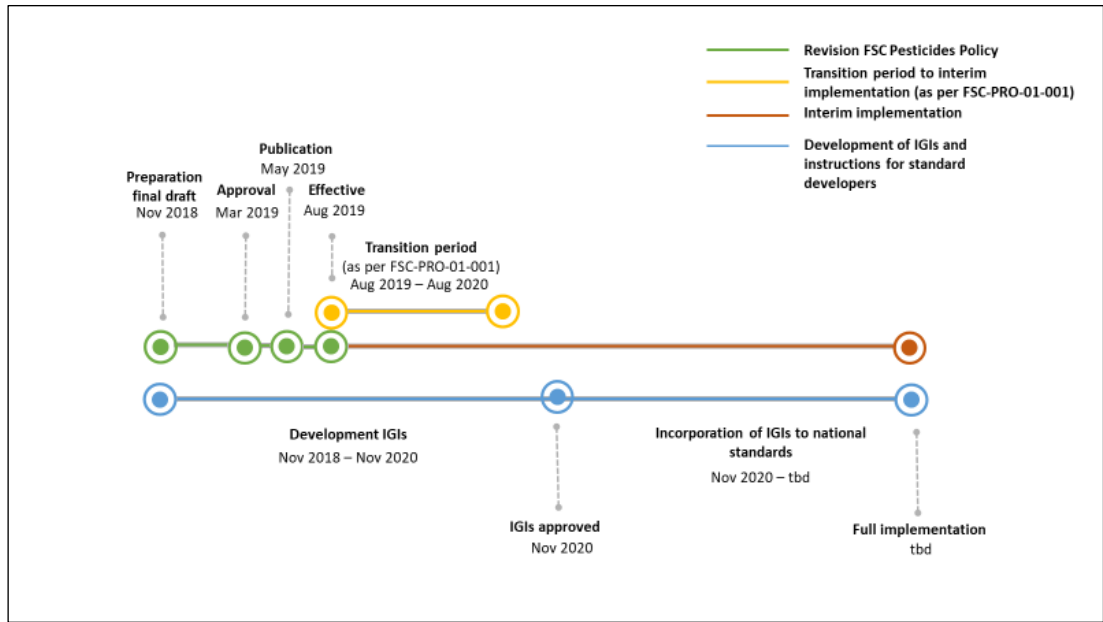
Revision FSC Pesticides Policy

Transition period to interim implementation (as per FSC-PRO-01-001)

Interim implementation

Development of IGIs and instructions for standard developers

Preparation final draft
Nov 2018

Approval
Mar 2019

Publication
May 2019

Effective
Aug 2019

Transition period
(as per FSC-PRO-01-001)
Aug 2019 – Aug 2020

Development IGIs
Nov 2018 – Nov 2020

Incorporation of IGIs to national standards
Nov 2020 – tbd

IGIs approved
Nov 2020

Full implementation
tbd